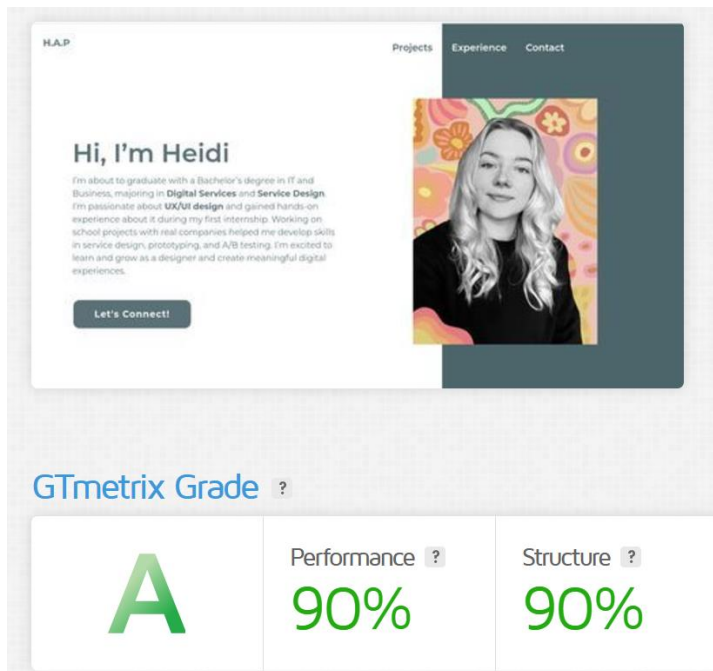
H.A.P

Projects Experience Contact

Hi, I'm Heidi

I'm about to graduate with a Bachelor's degree in IT and Business, majoring in **Digital Services** and **Service Design**. I'm passionate about **UX/UI design** and gained hands-on experience about it during my first internship. Working on school projects with real companies helped me develop skills in service design, prototyping, and A/B testing. I'm excited to learn and grow as a designer and create meaningful digital experiences.

Let's Connect!

GTmetrix Grade ?

A

Performance ?
90%

Structure ?
90%